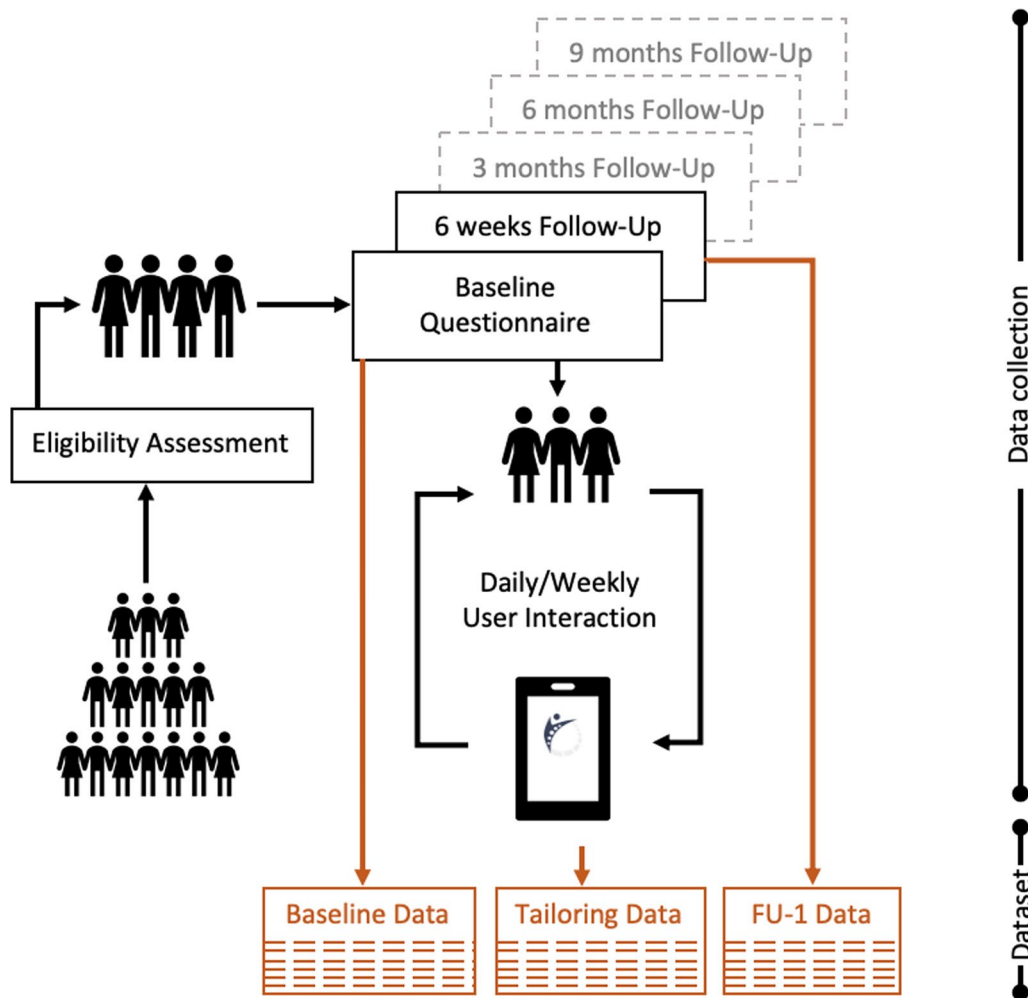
9 months Follow-Up
6 months Follow-Up
3 months Follow-Up
6 weeks Follow-Up
Baseline Questionnaire
Eligibility Assessment
Daily/Weekly User Interaction
Baseline Data
Tailoring Data
FU-1 Data
Data collection
Dataset